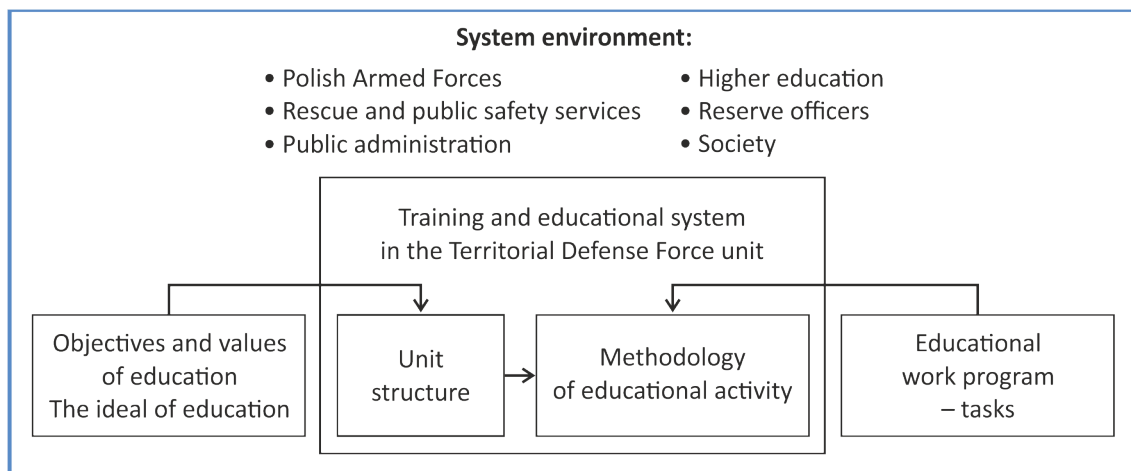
**System environment:**

• Polish Armed Forces
• Rescue and public safety services
• Public administration

• Higher education
• Reserve officers
• Society

Training and educational system in the Territorial Defense Force unit

Objectives and values of education
The ideal of education

Unit structure

Methodology of educational activity

Educational work program – tasks